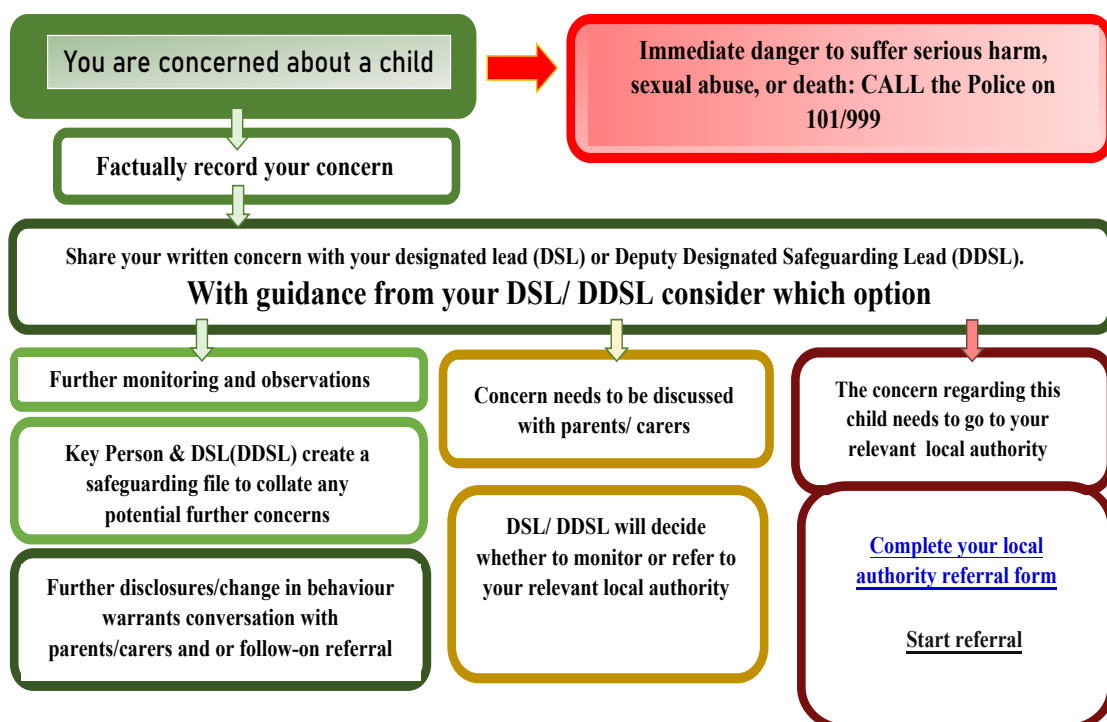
You are concerned about a child

Immediate danger to suffer serious harm, sexual abuse, or death: CALL the Police on 101/999

Factually record your concern

Share your written concern with your designated lead (DSL) or Deputy Designated Safeguarding Lead (DDSL).

With guidance from your DSL/ DDSL consider which option

Further monitoring and observations

Key Person & DSL(DDSL) create a safeguarding file to collate any potential further concerns

Further disclosures/change in behaviour warrants conversation with parents/carers and or follow-on referral

Concern needs to be discussed with parents/ carers

DSL/ DDSL will decide whether to monitor or refer to your relevant local authority

The concern regarding this child needs to go to your relevant local authority

Complete your local authority referral form

Start referral